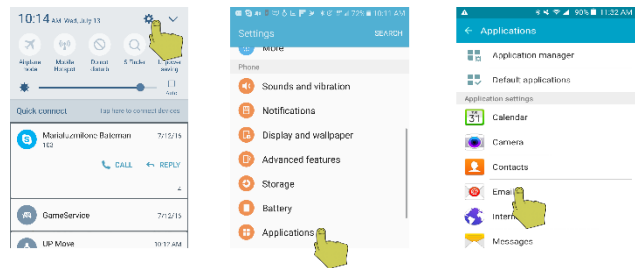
10:14 AM Wed, July 13

Airplane mode
Mobile Hotspot
Do not disturb
S Finder
Ultra power saving

Auto

Quick connect
Tap here to connect devices

Maria Lumilone Bateman
103
7/15/16
CALL
REPLY

GameService
7/15/16

UP Move
10:12 AM

72% 10:11 AM
Settings
SEARCH
More
Phone
Sounds and vibration
Notifications
Display and wallpaper
Advanced features
Storage
Battery
Applications

90% 11:32 AM
Applications
Application manager
Default applications
Application settings
31
Calendar
Camera
Contacts
Email
Intern
Messages